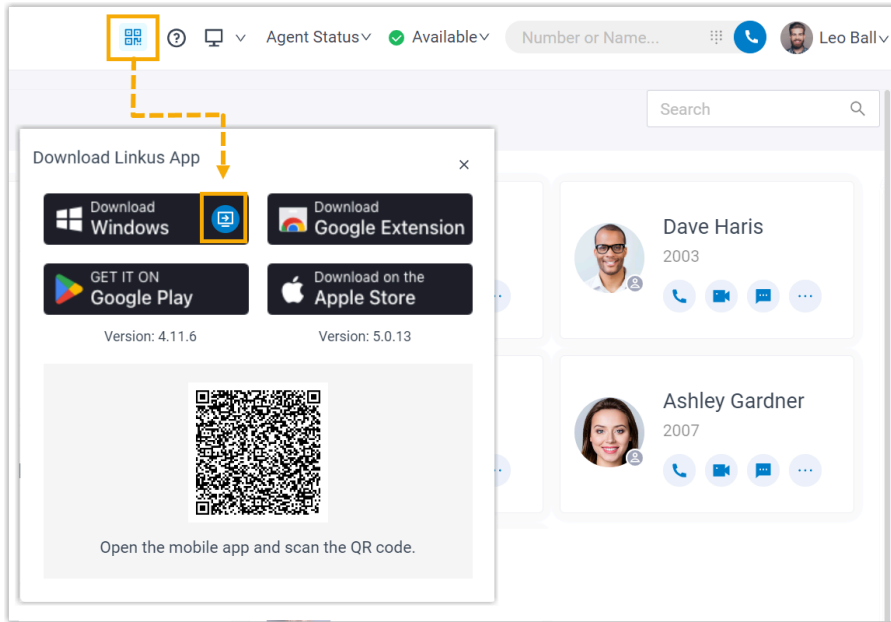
Agent Status Available Number or Name... Leo Ball

Search

Download Linkus App

Download Windows

Download Google Extension

GET IT ON Google Play

Download on the Apple Store

Version: 4.11.6

Version: 5.0.13

Open the mobile app and scan the QR code.

Dave Haris
2003

Ashley Gardner
2007